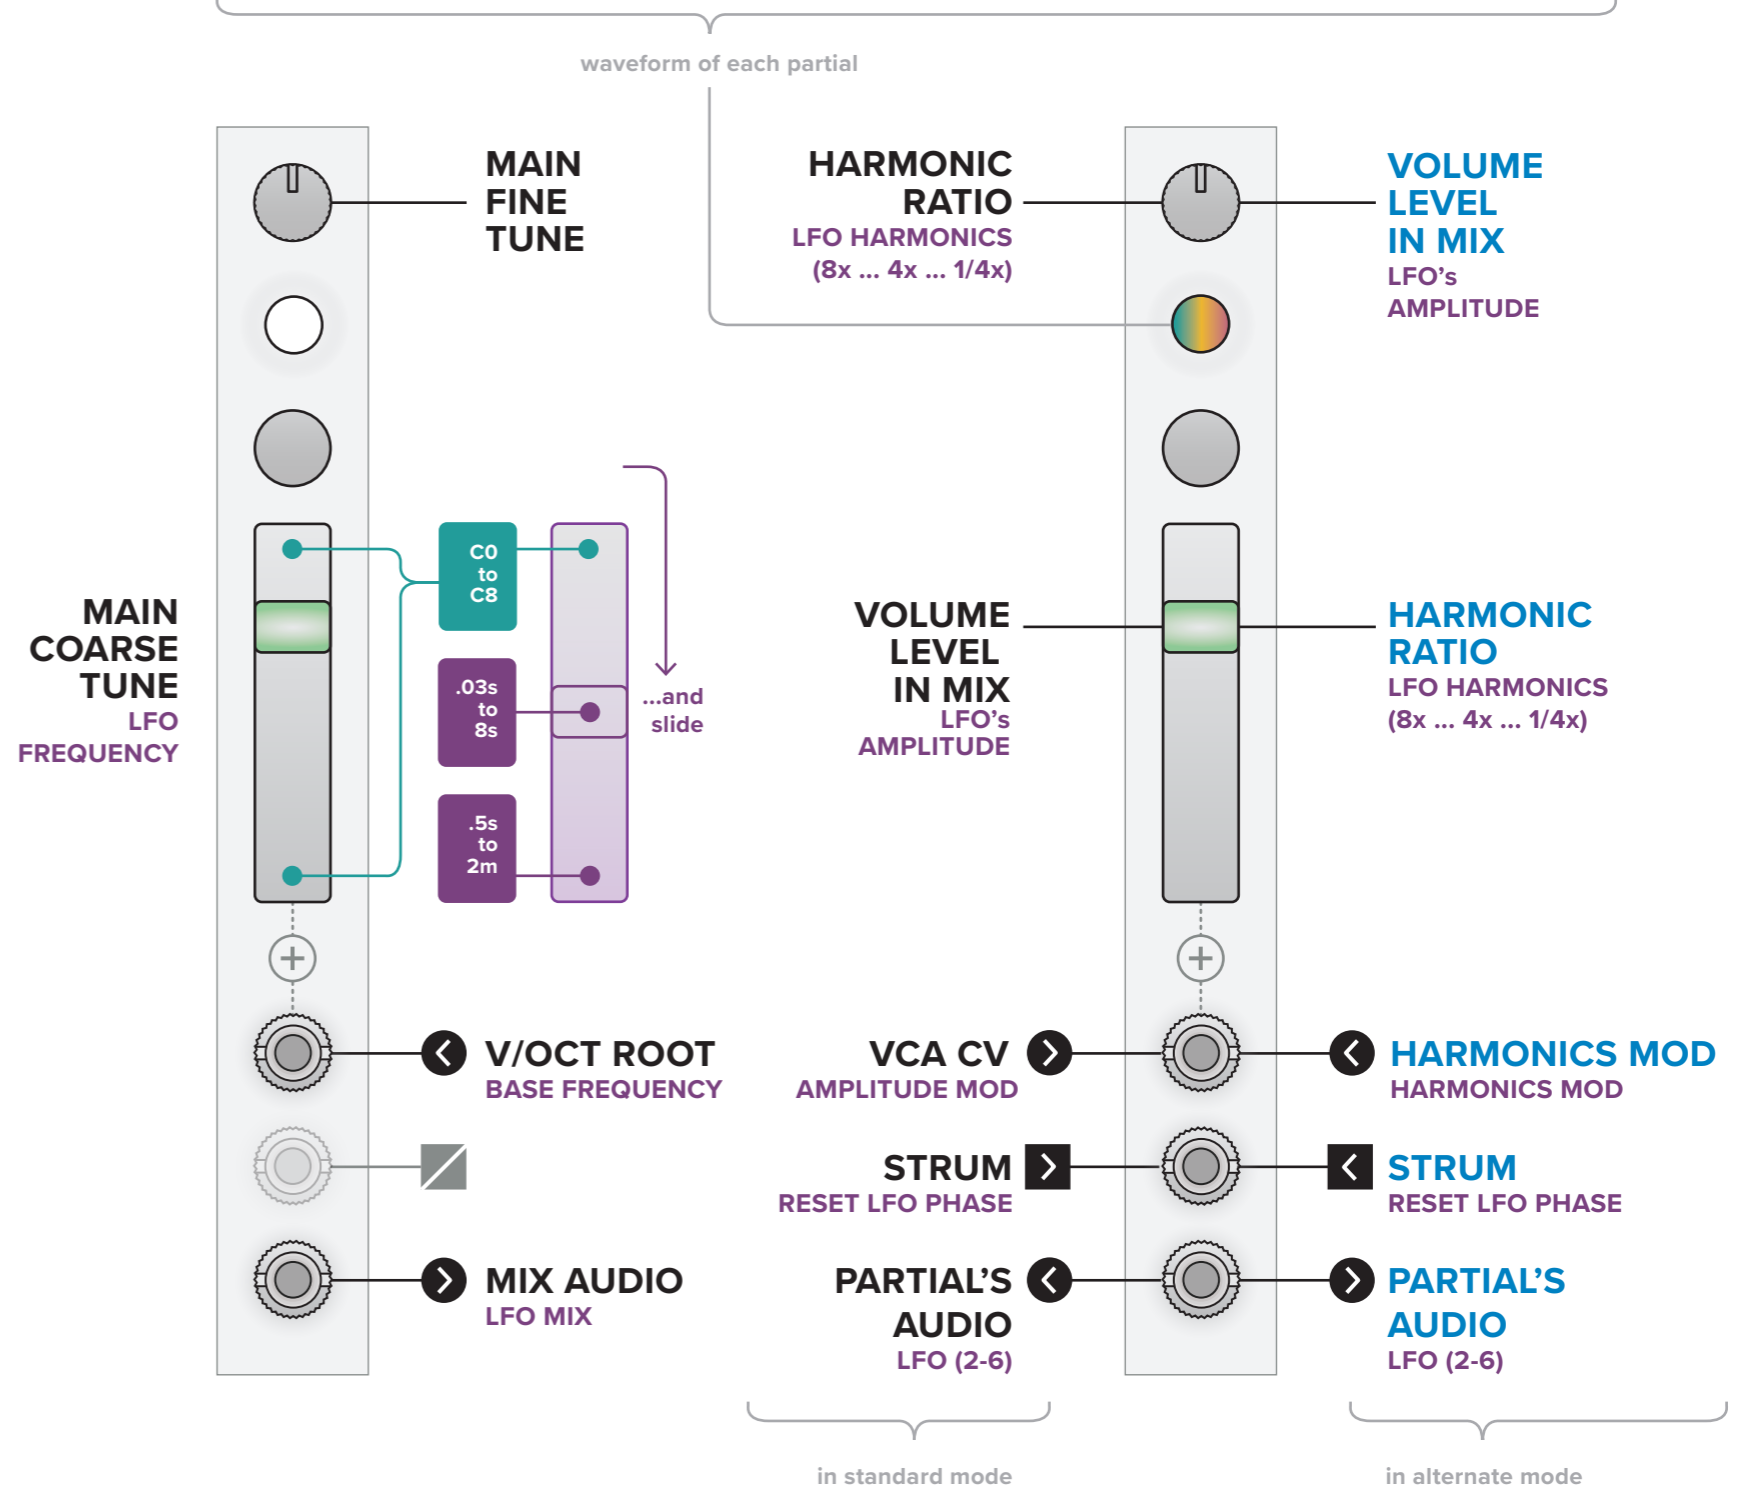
waveform of each partial

MAIN FINE TUNE

HARMONIC RATIO
LFO HARMONICS (8x ... 4x ... 1/4x)

VOLUME LEVEL IN MIX
LFO’s AMPLITUDE

C0 to C8

.03s to 8s

.5s to 2m

...and slide

MAIN COARSE TUNE
LFO FREQUENCY

VOLUME LEVEL IN MIX
LFO’s AMPLITUDE

HARMONIC RATIO
LFO HARMONICS (8x ... 4x ... 1/4x)

V/OCT ROOT
BASE FREQUENCY

VCA CV
AMPLITUDE MOD

HARMONICS MOD
HARMONICS MOD

STRUM
RESET LFO PHASE

STRUM
RESET LFO PHASE

MIX AUDIO
LFO MIX

PARTIAL’S AUDIO
LFO (2-6)

PARTIAL’S AUDIO
LFO (2-6)

in standard mode

in alternate mode